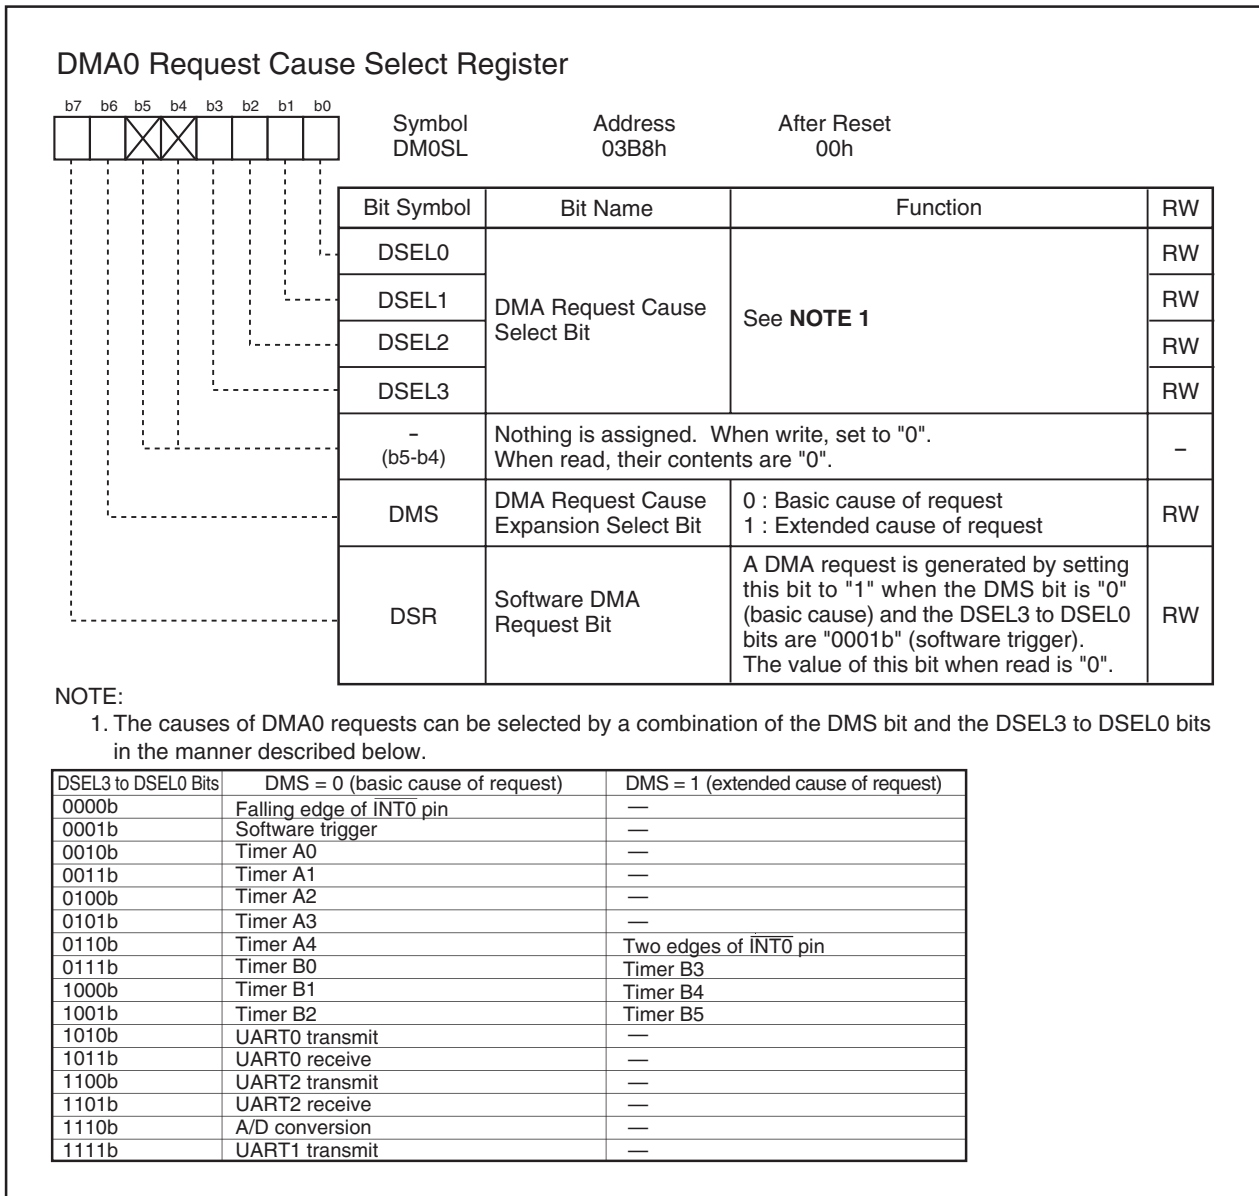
DMA0 Request Cause Select Register

b7 b6 b5 b4 b3 b2 b1 b0

Symbol DM0SL

Address 03B8h

After Reset 00h

| Bit Symbol | Bit Name | Function | RW |
|---|---|---|---|
| DSEL0 | DMA Request Cause Select Bit | See **NOTE 1** | RW |
| DSEL1 | | | RW |
| DSEL2 | | | RW |
| DSEL3 | | | RW |
| – (b5-b4) | Nothing is assigned. When write, set to "0". When read, their contents are "0". | | – |
| DMS | DMA Request Cause Expansion Select Bit | 0 : Basic cause of request<br>1 : Extended cause of request | RW |
| DSR | Software DMA Request Bit | A DMA request is generated by setting this bit to "1" when the DMS bit is "0" (basic cause) and the DSEL3 to DSEL0 bits are "0001b" (software trigger). The value of this bit when read is "0". | RW |

NOTE:
1. The causes of DMA0 requests can be selected by a combination of the DMS bit and the DSEL3 to DSEL0 bits in the manner described below.

| DSEL3 to DSEL0 Bits | DMS = 0 (basic cause of request) | DMS = 1 (extended cause of request) |
|---|---|---|
| 0000b | Falling edge of $\overline{INT0}$ pin | — |
| 0001b | Software trigger | — |
| 0010b | Timer A0 | — |
| 0011b | Timer A1 | — |
| 0100b | Timer A2 | — |
| 0101b | Timer A3 | — |
| 0110b | Timer A4 | Two edges of $\overline{INT0}$ pin |
| 0111b | Timer B0 | Timer B3 |
| 1000b | Timer B1 | Timer B4 |
| 1001b | Timer B2 | Timer B5 |
| 1010b | UART0 transmit | — |
| 1011b | UART0 receive | — |
| 1100b | UART2 transmit | — |
| 1101b | UART2 receive | — |
| 1110b | A/D conversion | — |
| 1111b | UART1 transmit | — |